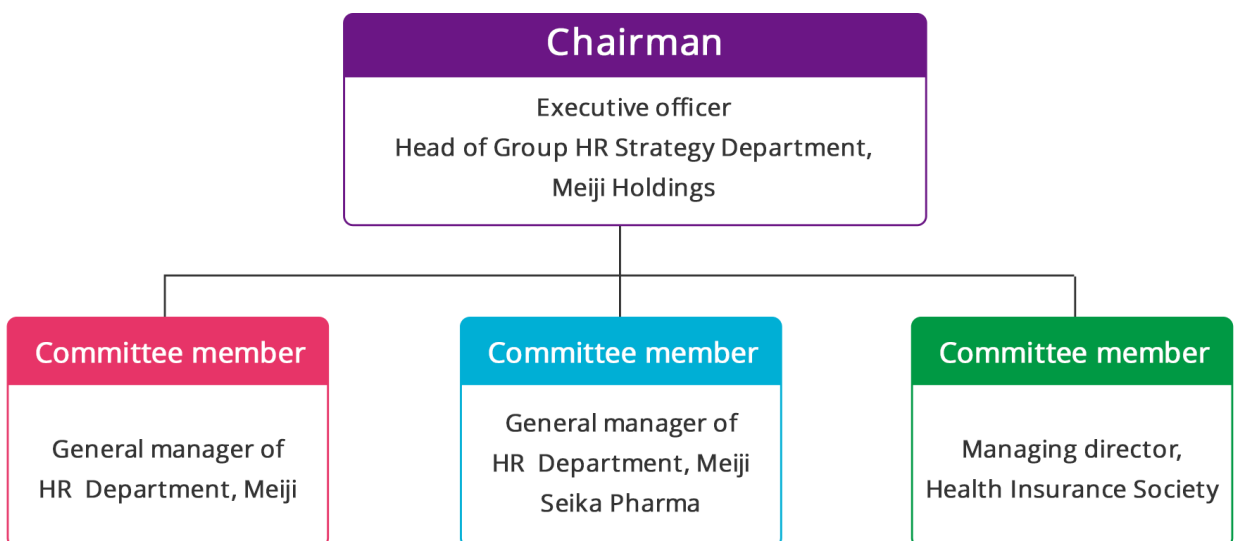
Chairman

Executive officer
Head of Group HR Strategy Department,
Meiji Holdings

Committee member

General manager of
HR Department, Meiji

Committee member

General manager of
HR Department, Meiji
Seika Pharma

Committee member

Managing director,
Health Insurance Society